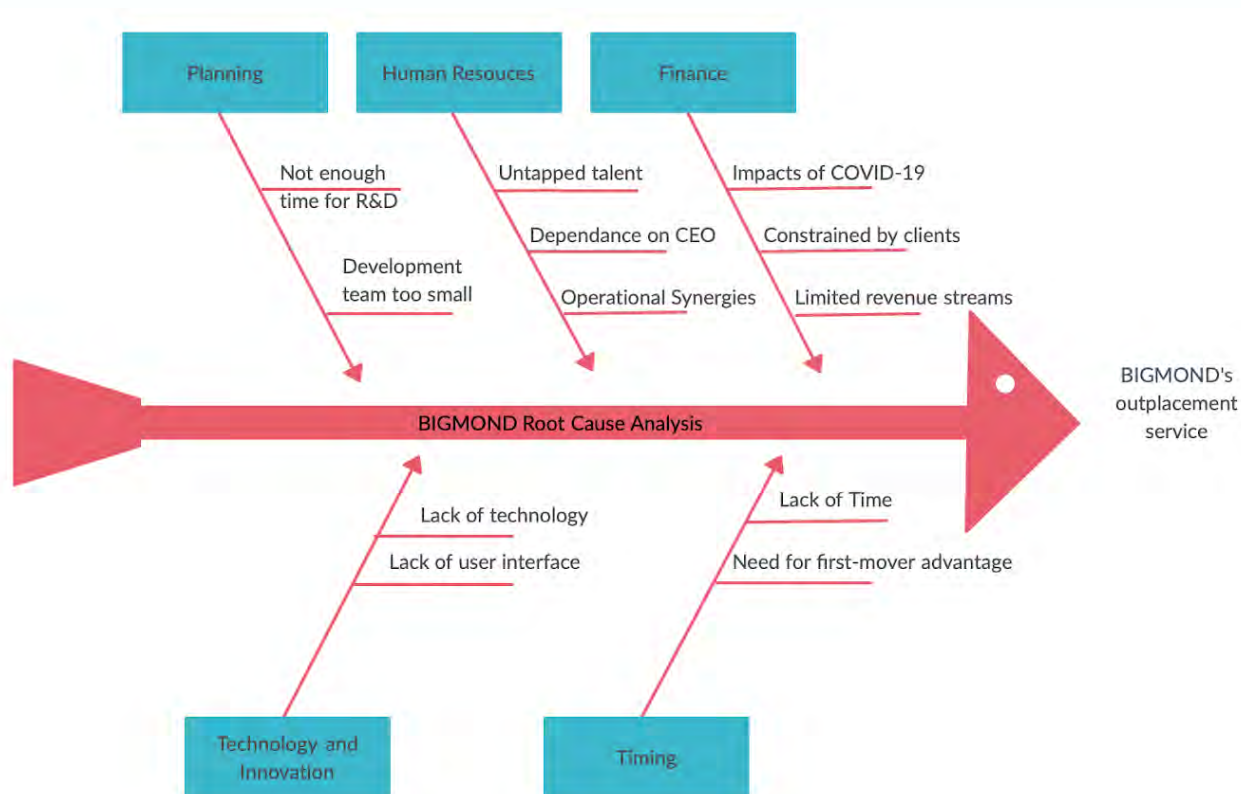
Planning

Human Resouces

Finance

Not enough time for R&D

Development team too small

Untapped talent

Dependance on CEO

Operational Synergies

Impacts of COVID-19

Constrained by clients

Limited revenue streams

BIGMOND Root Cause Analysis

BIGMOND's outplacement service

Lack of technology

Lack of user interface

Lack of Time

Need for first-mover advantage

Technology and Innovation

Timing